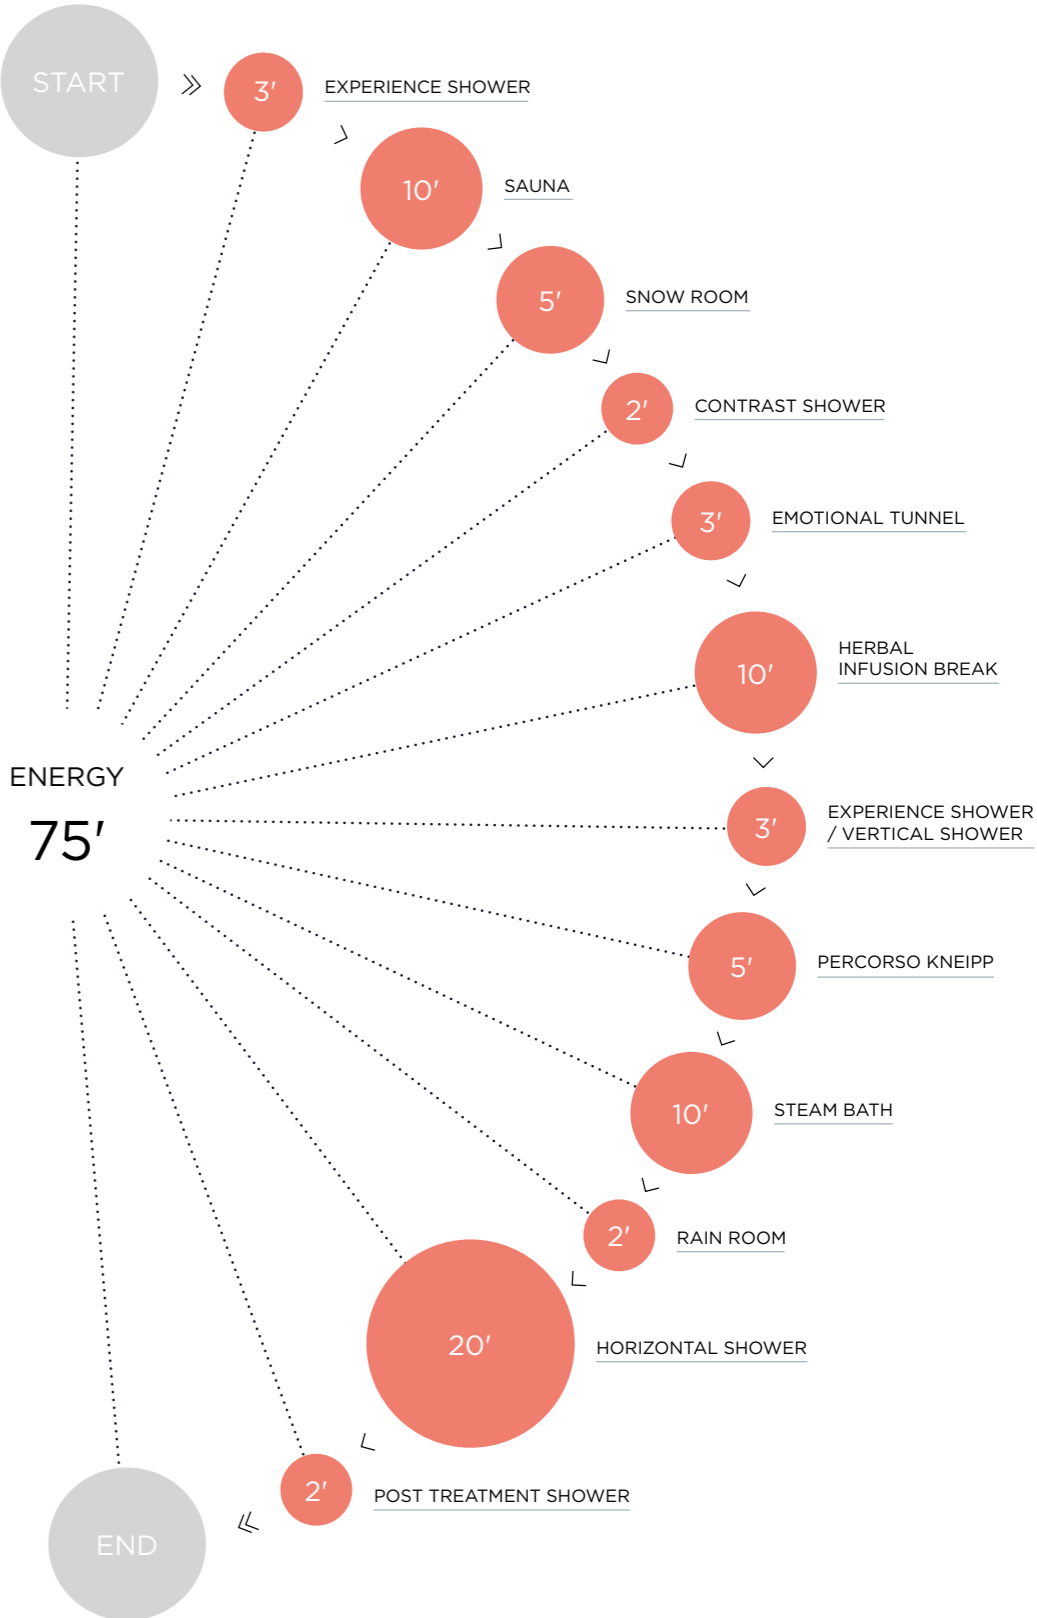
START

3′ EXPERIENCE SHOWER

10′ SAUNA

5′ SNOW ROOM

2′ CONTRAST SHOWER

3′ EMOTIONAL TUNNEL

10′ HERBAL INFUSION BREAK

ENERGY
75′

3′ EXPERIENCE SHOWER / VERTICAL SHOWER

5′ PERCORSO KNEIPP

10′ STEAM BATH

2′ RAIN ROOM

20′ HORIZONTAL SHOWER

2′ POST TREATMENT SHOWER

END